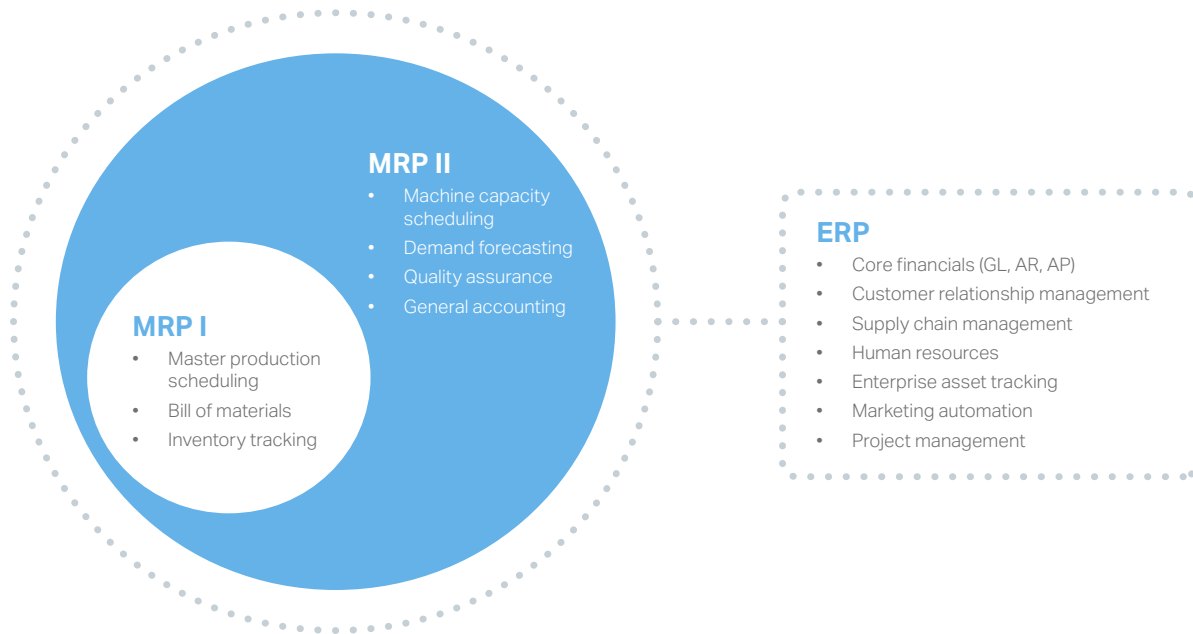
MRP II
• Machine capacity scheduling
• Demand forecasting
• Quality assurance
• General accounting

MRP I
• Master production scheduling
• Bill of materials
• Inventory tracking

ERP
• Core financials (GL, AR, AP)
• Customer relationship management
• Supply chain management
• Human resources
• Enterprise asset tracking
• Marketing automation
• Project management